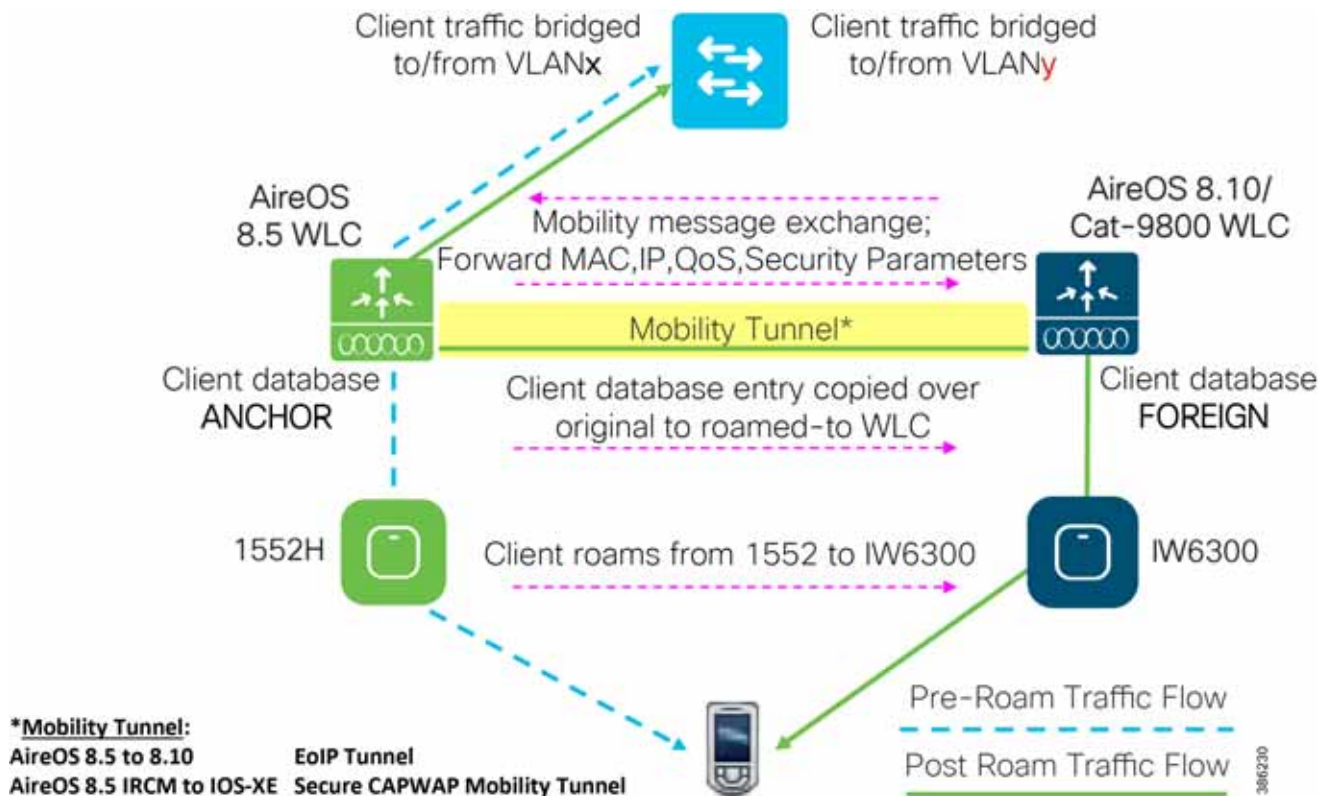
Client traffic bridged to/from VLANx

Client traffic bridged to/from VLANy

AireOS 8.5 WLC

AireOS 8.10/ Cat-9800 WLC

Mobility message exchange; Forward MAC,IP,QoS,Security Parameters

Mobility Tunnel*

Client database ANCHOR

Client database entry copied over original to roamed-to WLC

Client database FOREIGN

1552H

Client roams from 1552 to IW6300

IW6300

Pre-Roam Traffic Flow

Post Roam Traffic Flow

*Mobility Tunnel:
AireOS 8.5 to 8.10 EoIP Tunnel
AireOS 8.5 IRCM to IOS-XE Secure CAPWAP Mobility Tunnel

386230